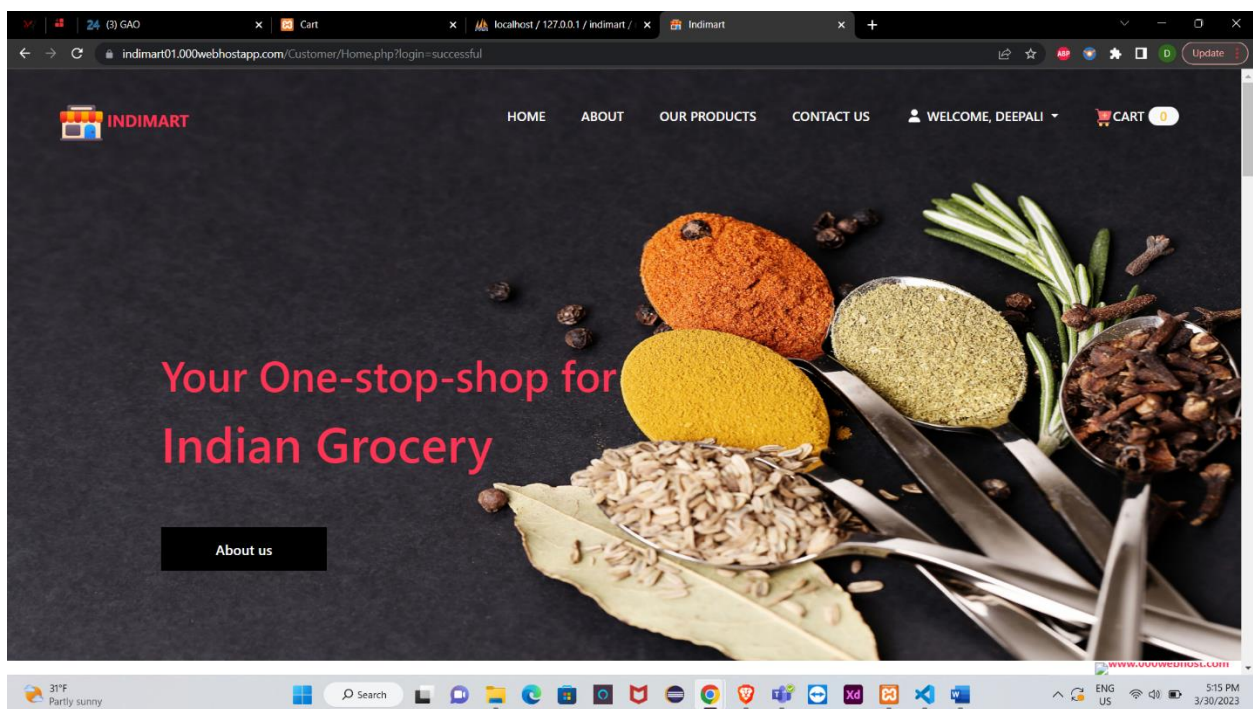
24 (3) GAO
Cart
localhost / 127.0.0.1 / indimart /
Indimart
indimart01.000webhostapp.com/Customer/Home.php?login=successful
Update

INDIMART
HOME ABOUT OUR PRODUCTS CONTACT US WELCOME, DEEPALI CART 0

Your One-stop-shop for
Indian Grocery

About us

www.000webhost.com

31°F
Partly sunny
Search
ENG
US
5:15 PM
3/30/2023